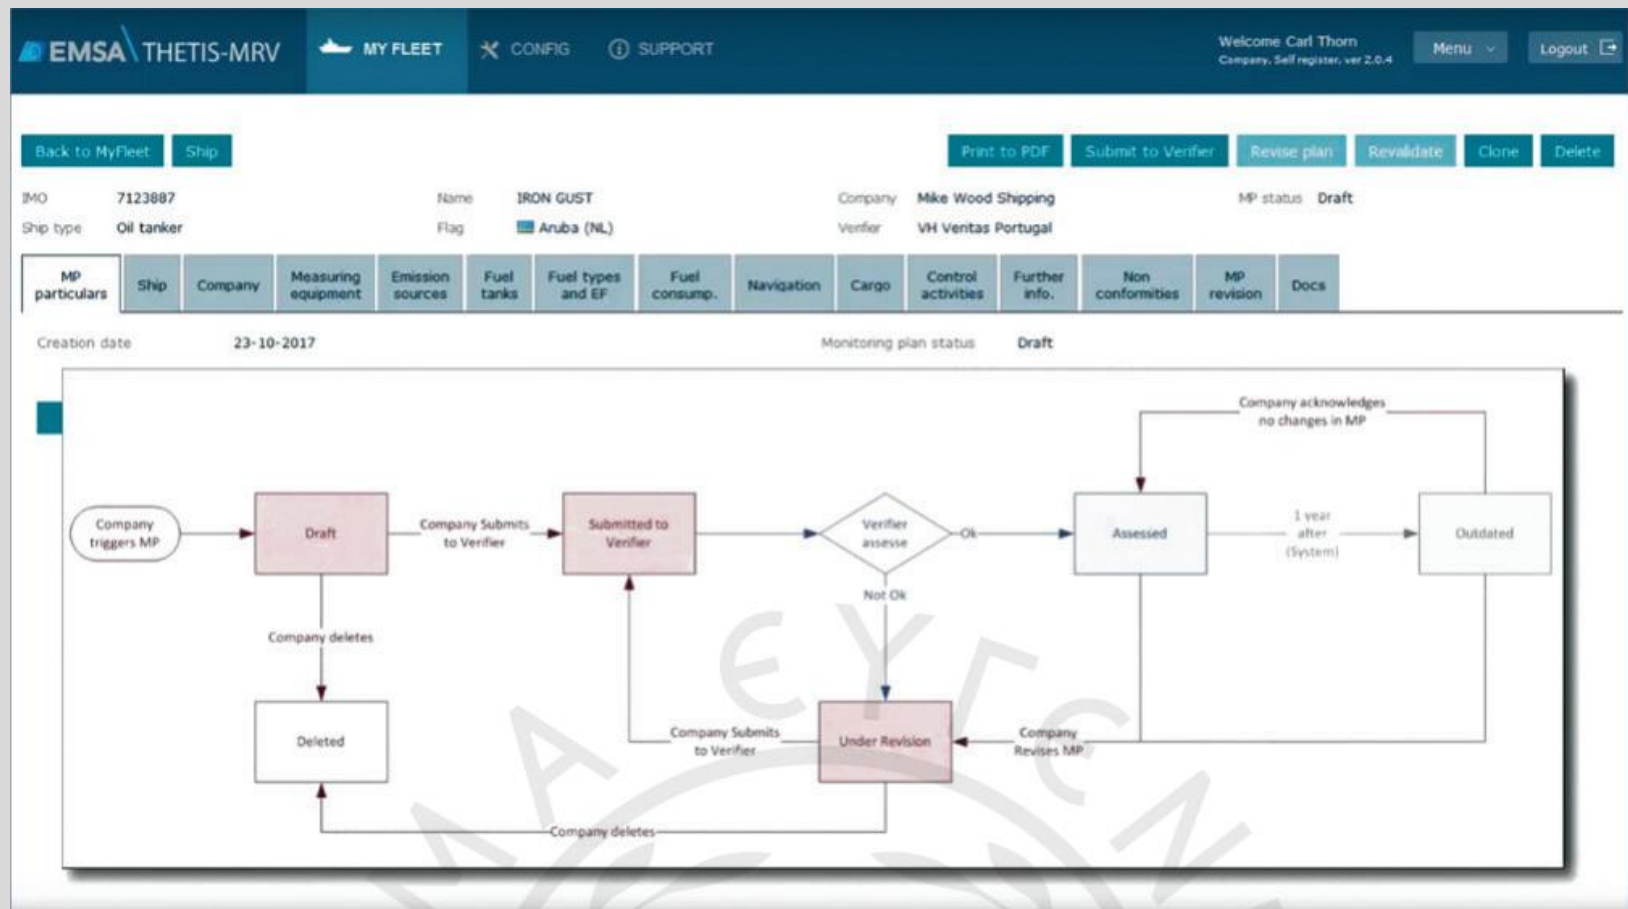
EMSA THETIS-MRV MY FLEET CONFIG SUPPORT Welcome Carl Thorn Company. Self register. ver 2.0.4 Menu Logout

Back to MyFleet Ship Print to PDF Submit to Verifier Revise plan Revalidate Clone Delete

| IMO | 7123887 | Name | IRON GUST | Company | Mike Wood Shipping | MP status | Draft |
|---|---|---|---|---|---|---|---|
| Ship type | Oil tanker | Flag | Aruba (NL) | Verifier | VH Veritas Portugal | | |

MP particulars Ship Company Measuring equipment Emission sources Fuel tanks Fuel types and EF Fuel consump. Navigation Cargo Control activities Further info. Non conformities MP revision Docs

Creation date 23-10-2017 Monitoring plan status Draft

Company triggers MP

Draft

Company Submits to Verifier

Submitted to Verifier

Verifier assesse

Ok

Assessed

1 year after (System)

Outdated

Company acknowledges no changes in MP

Not Ok

Company deletes

Deleted

Company Submits to Verifier

Under Revision

Company Revises MP

Company deletes